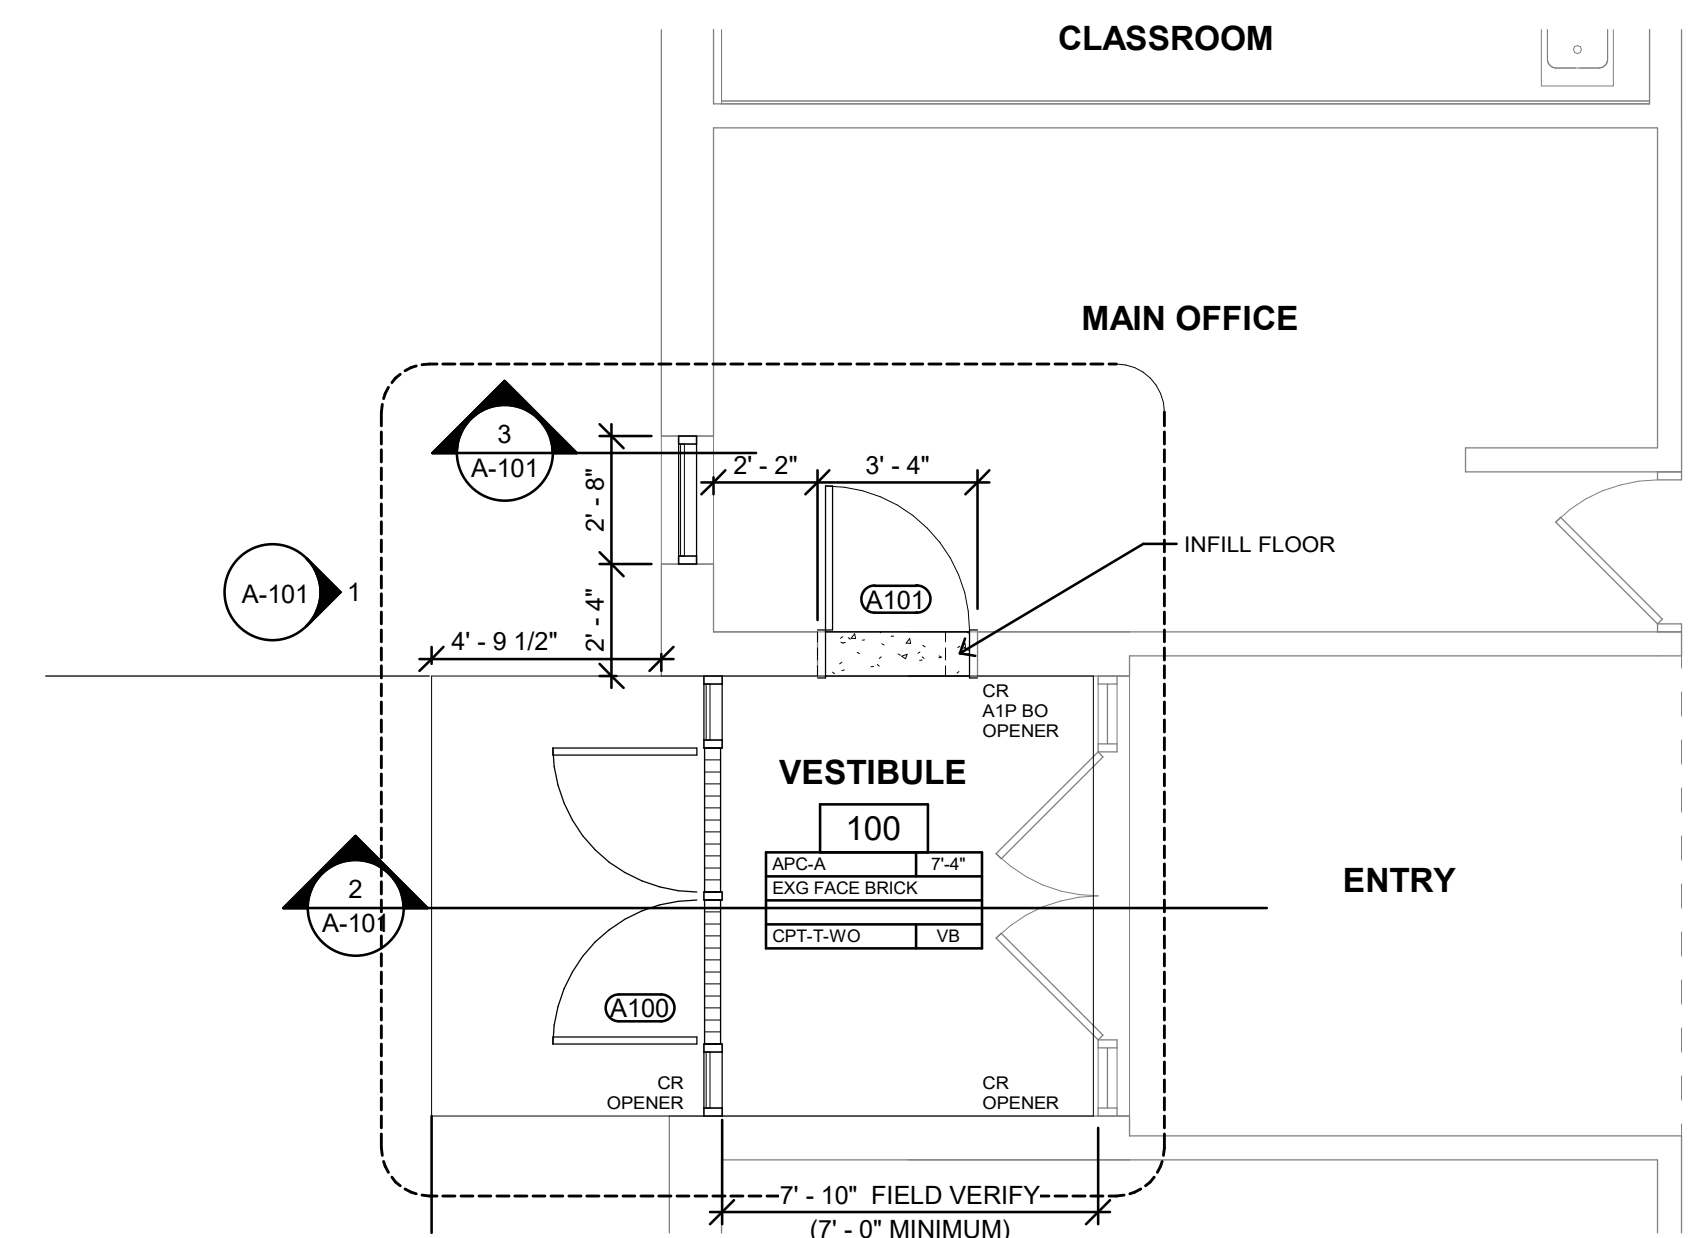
CLASSROOM

MAIN OFFICE

3
A-101

2' - 8"

2' - 2"

3' - 4"

INFILL FLOOR

A-101
1

A101

2' - 4"

4' - 9 1/2"

CR
A1P BO
OPENER

VESTIBULE

100

| APC-A | 7'-4" |
|---|---|
| EXG FACE BRICK | |
| | |
| CPT-T-WO | VB |

2
A-101

ENTRY

A100

CR
OPENER

CR
OPENER

7' - 10" FIELD VERIFY
(7' - 0" MINIMUM)